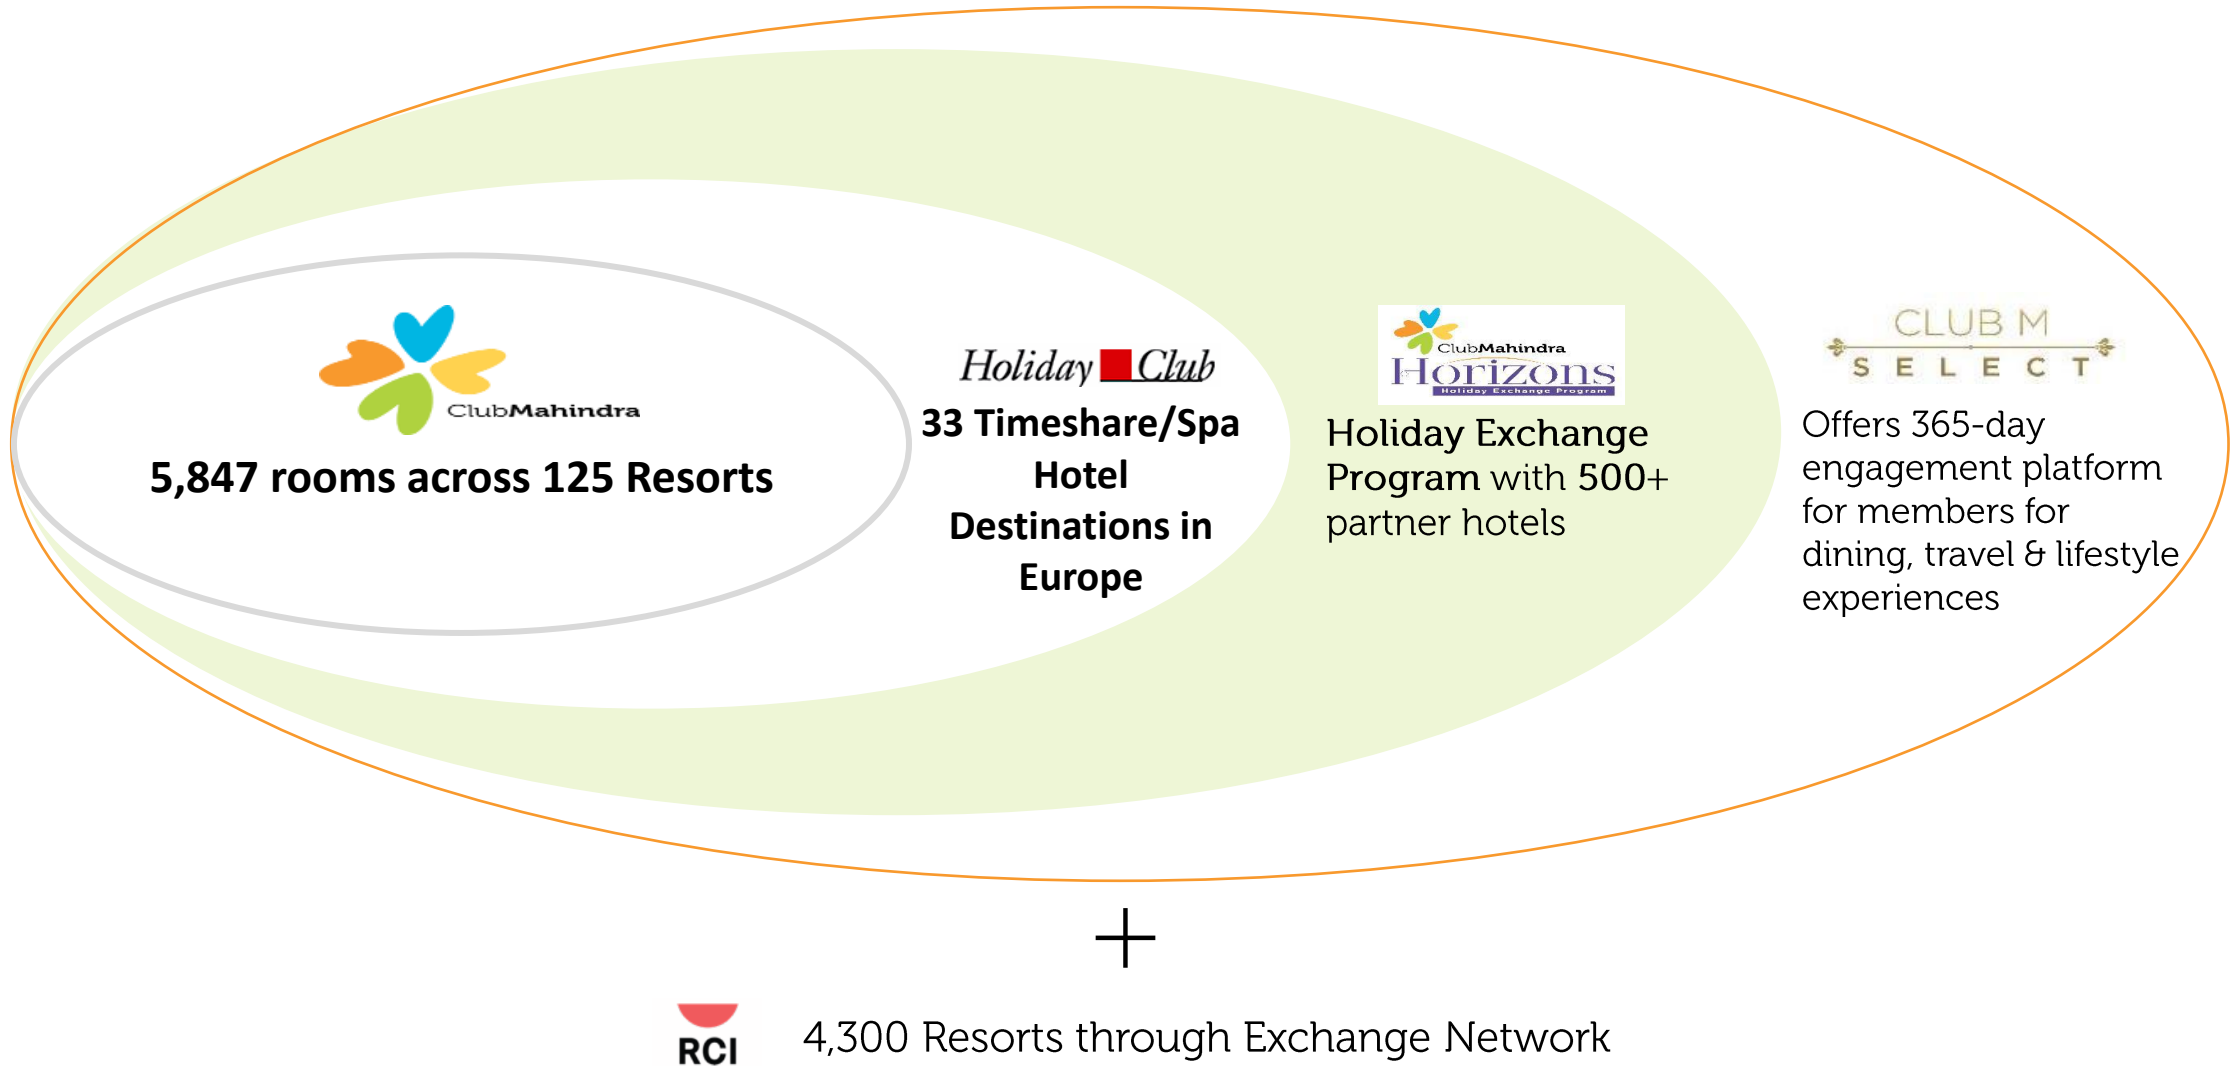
ClubMahindra

5,847 rooms across 125 Resorts

Holiday Club

33 Timeshare/Spa Hotel Destinations in Europe

ClubMahindra Horizons Holiday Exchange Program

Holiday Exchange Program with 500+ partner hotels

CLUB M SELECT

Offers 365-day engagement platform for members for dining, travel & lifestyle experiences

+

RCI

4,300 Resorts through Exchange Network